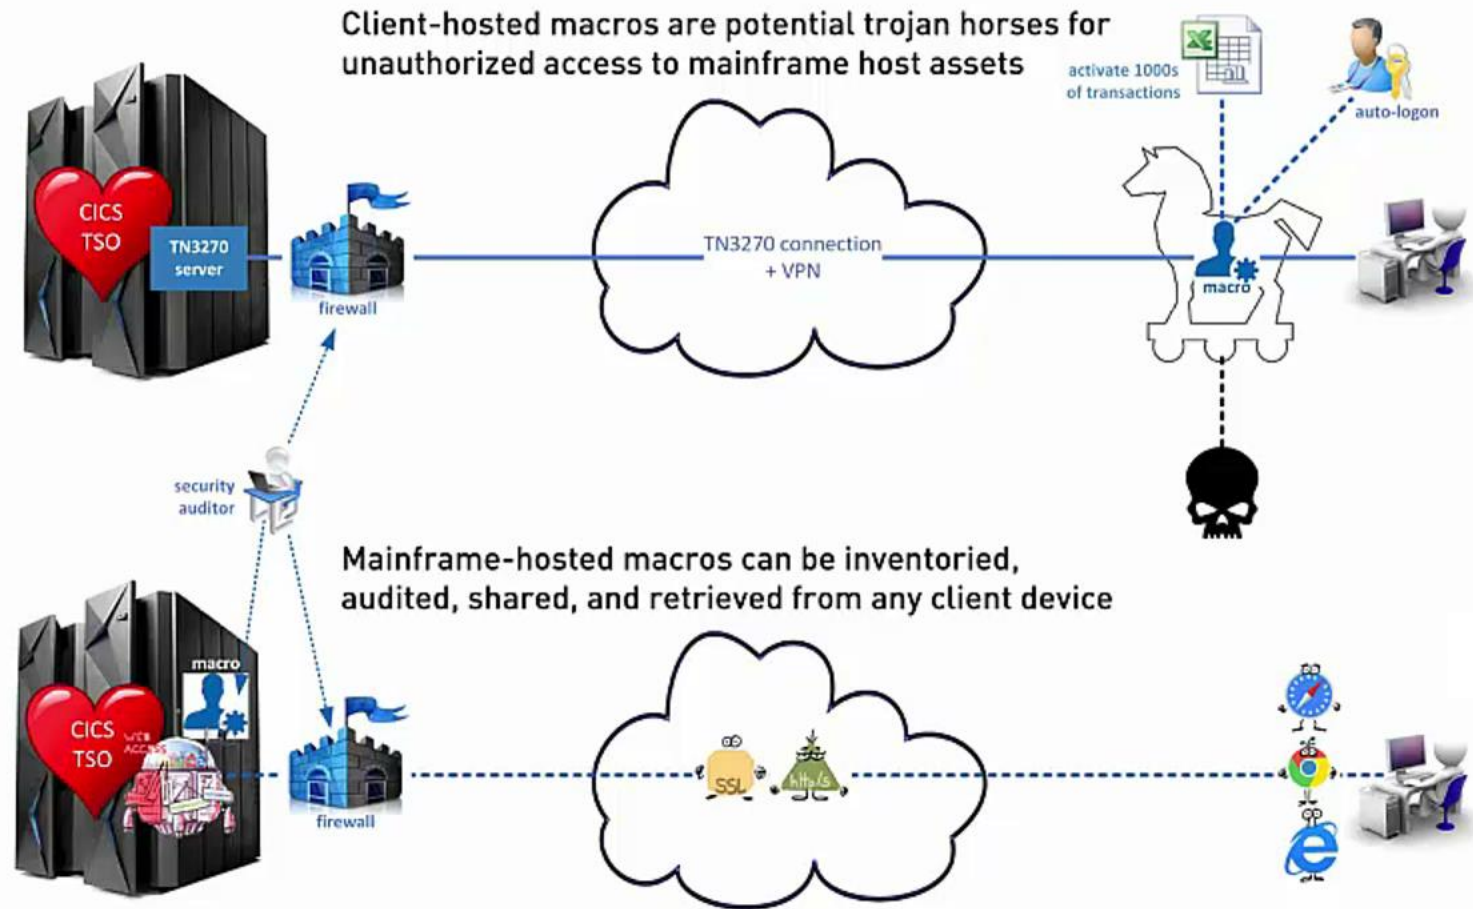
Client-hosted macros are potential trojan horses for unauthorized access to mainframe host assets

activate 1000s of transactions

auto-logon

CICS
TSO

TN3270 server

firewall

TN3270 connection + VPN

macro

security auditor

Mainframe-hosted macros can be inventoried, audited, shared, and retrieved from any client device

macro

CICS
TSO

WEB ACCESS

firewall

SSL

https